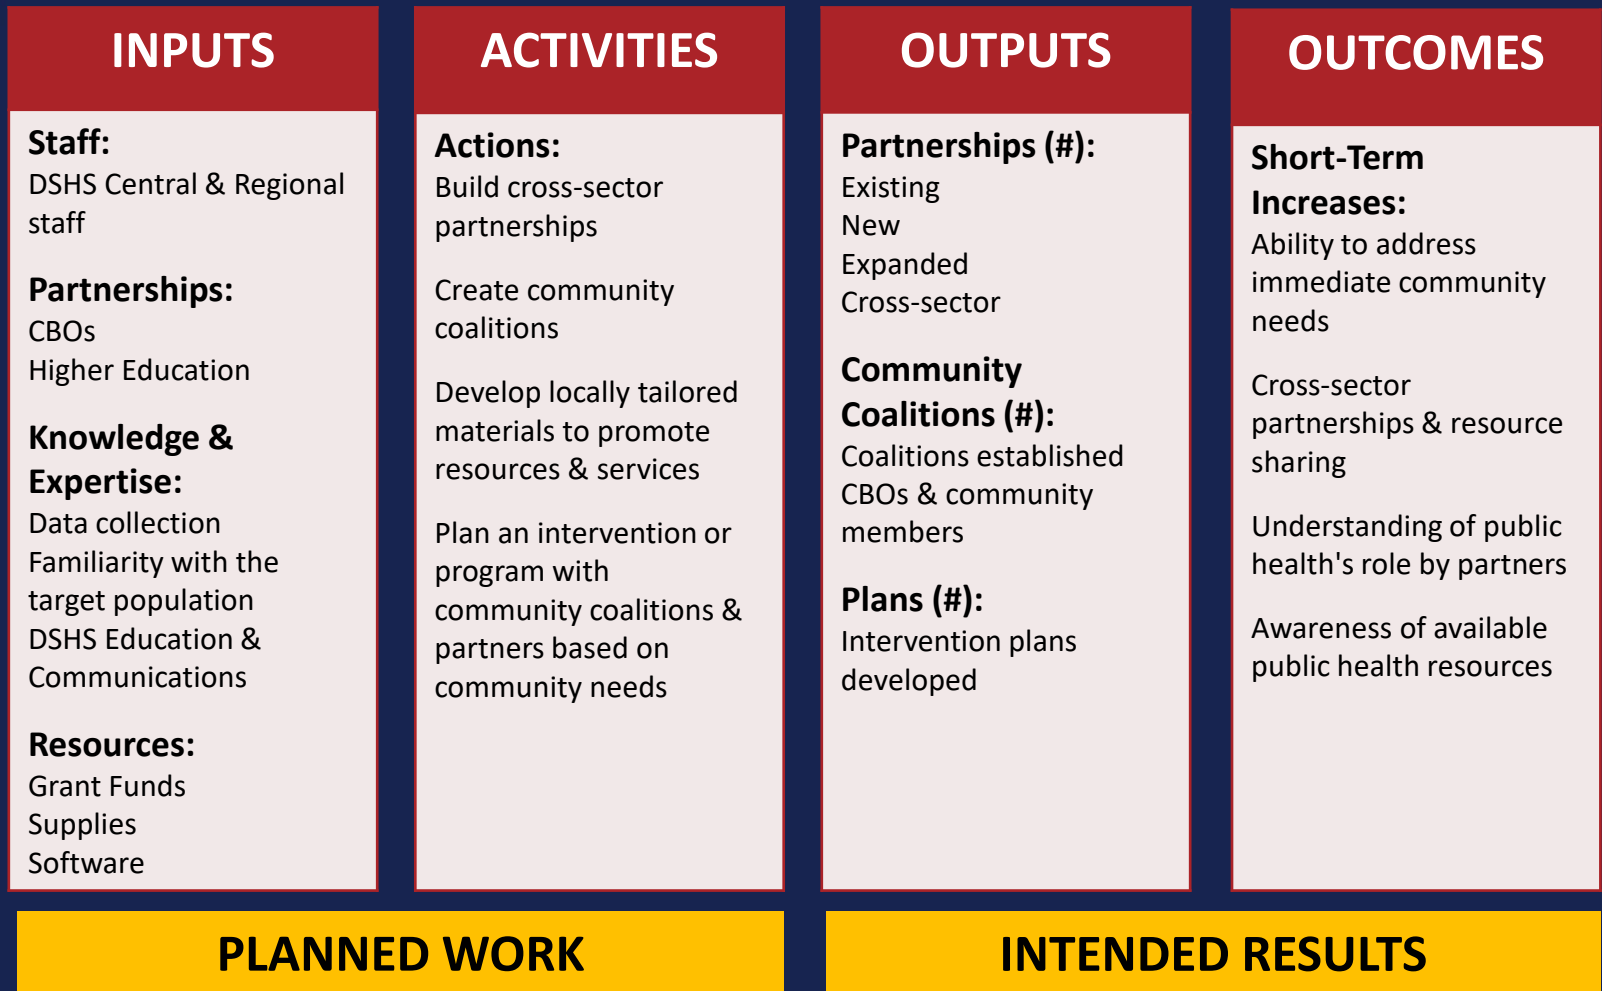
INPUTS

Staff:
DSHS Central & Regional staff

Partnerships:
CBOs
Higher Education

Knowledge & Expertise:
Data collection
Familiarity with the target population
DSHS Education & Communications

Resources:
Grant Funds
Supplies
Software

ACTIVITIES

Actions:
Build cross-sector partnerships

Create community coalitions

Develop locally tailored materials to promote resources & services

Plan an intervention or program with community coalitions & partners based on community needs

OUTPUTS

Partnerships (#):
Existing
New
Expanded
Cross-sector

Community Coalitions (#):
Coalitions established
CBOs & community members

Plans (#):
Intervention plans developed

OUTCOMES

Short-Term Increases:
Ability to address immediate community needs

Cross-sector partnerships & resource sharing

Understanding of public health's role by partners

Awareness of available public health resources

PLANNED WORK

INTENDED RESULTS